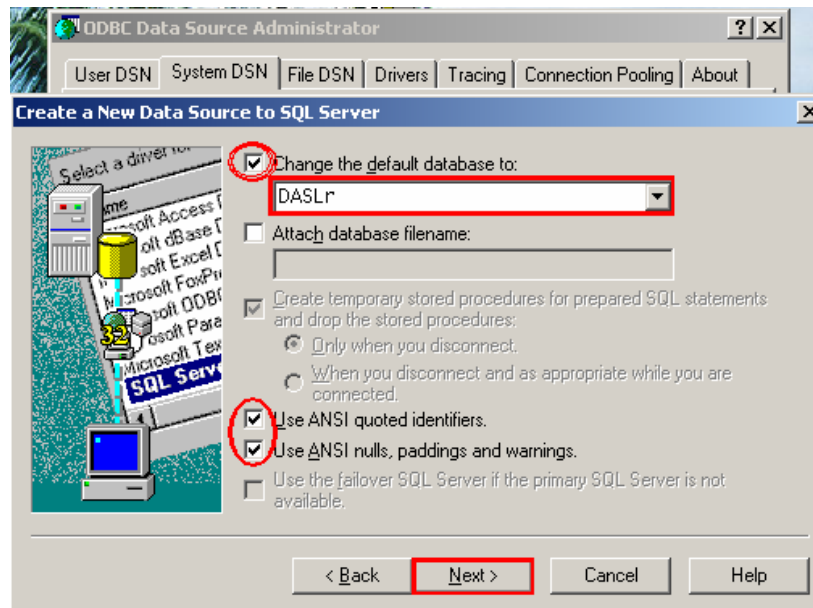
ODBC Data Source Administrator

?

User DSN | System DSN | File DSN | Drivers | Tracing | Connection Pooling | About

Create a New Data Source to SQL Server

Select a driver for

Name
Microsoft Access D
Microsoft dBase D
Microsoft Excel D
Microsoft FoxPro
Microsoft ODBC
Microsoft Para
Microsoft Tex
SQL Server

32

Change the default database to:

DASLr

Attach database filename:

Create temporary stored procedures for prepared SQL statements and drop the stored procedures:

Only when you disconnect.

When you disconnect and as appropriate while you are connected.

Use ANSI quoted identifiers.

Use ANSI nulls, paddings and warnings.

Use the failover SQL Server if the primary SQL Server is not available.

< Back

Next >

Cancel

Help